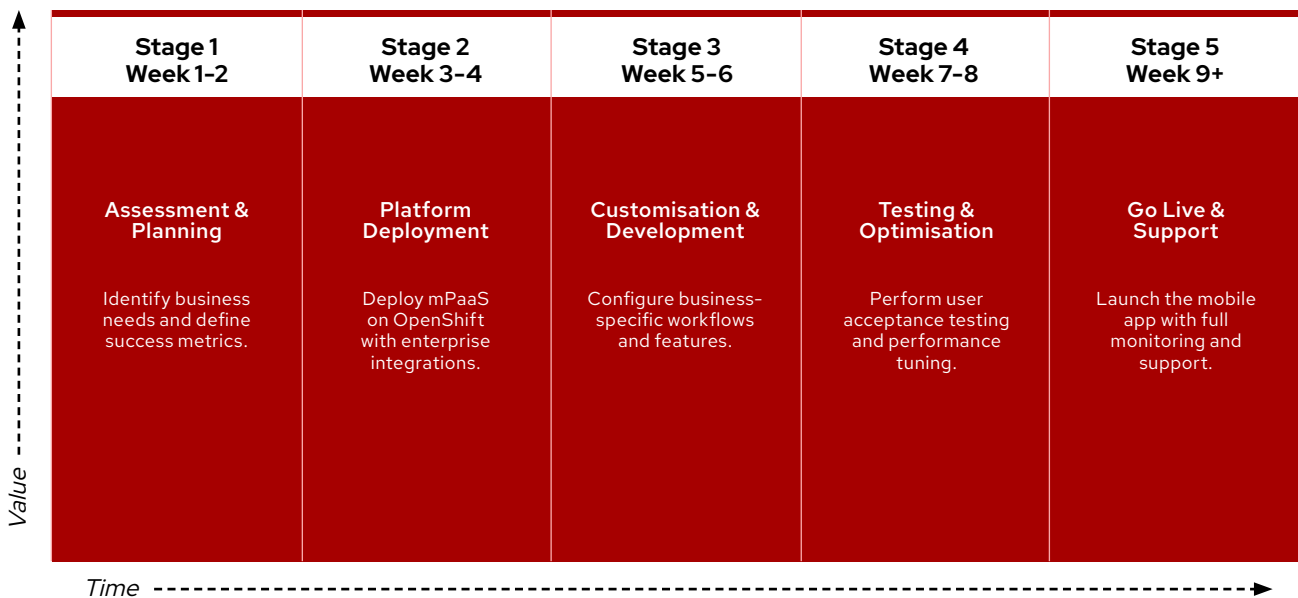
Stage 1
Week 1-2

Assessment & Planning

Identify business needs and define success metrics.

Stage 2
Week 3-4

Platform Deployment

Deploy mPaaS on OpenShift with enterprise integrations.

Stage 3
Week 5-6

Customisation & Development

Configure business-specific workflows and features.

Stage 4
Week 7-8

Testing & Optimisation

Perform user acceptance testing and performance tuning.

Stage 5
Week 9+

Go Live & Support

Launch the mobile app with full monitoring and support.

Value

Time